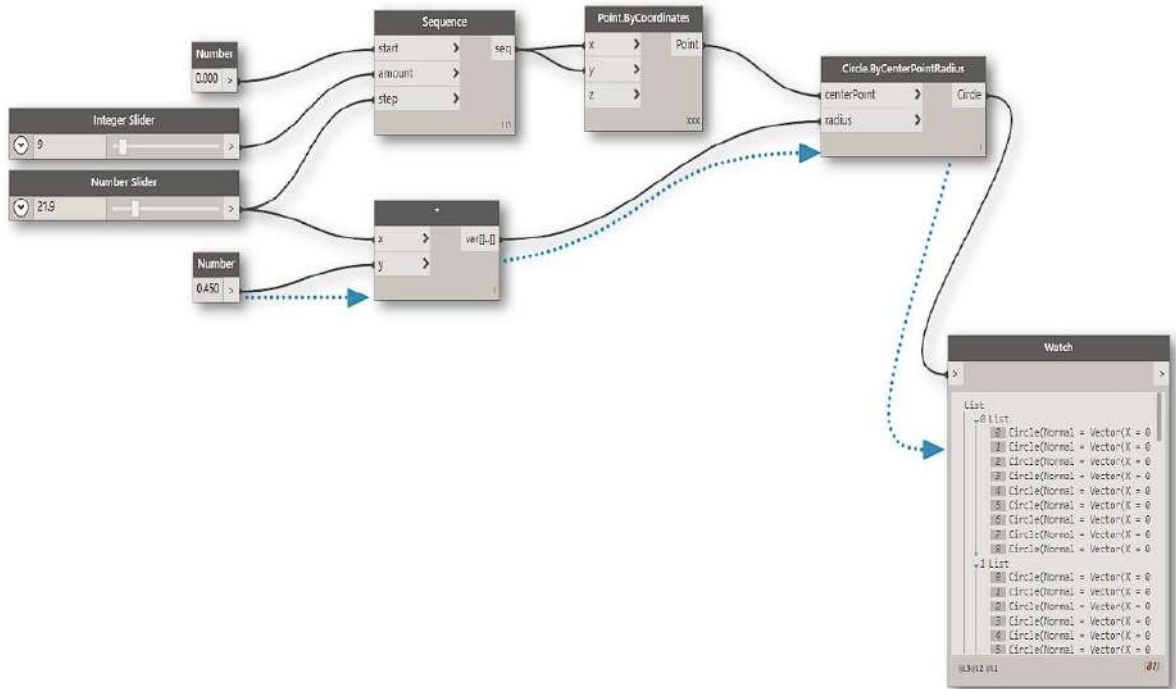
Sequence
start >
amount >
step >
seq
l:n

Point.ByCoordinates
x >
y >
z >
Point
xxx

Circle.ByCenterPointRadius
centerPoint >
radius >
Circle
l

Number
0.000 >

Integer Slider
9 >

Number Slider
21.9 >

*
x >
y >
var[]..[]
l

Number
0.450 >

Watch
>
>
List
0 List
0 Circle(Normal = Vector(X = 0
1 Circle(Normal = Vector(X = 0
2 Circle(Normal = Vector(X = 0
3 Circle(Normal = Vector(X = 0
4 Circle(Normal = Vector(X = 0
5 Circle(Normal = Vector(X = 0
6 Circle(Normal = Vector(X = 0
7 Circle(Normal = Vector(X = 0
8 Circle(Normal = Vector(X = 0
1 List
0 Circle(Normal = Vector(X = 0
1 Circle(Normal = Vector(X = 0
2 Circle(Normal = Vector(X = 0
3 Circle(Normal = Vector(X = 0
4 Circle(Normal = Vector(X = 0
5 Circle(Normal = Vector(X = 0
@L3 @L2 @L1
{81}